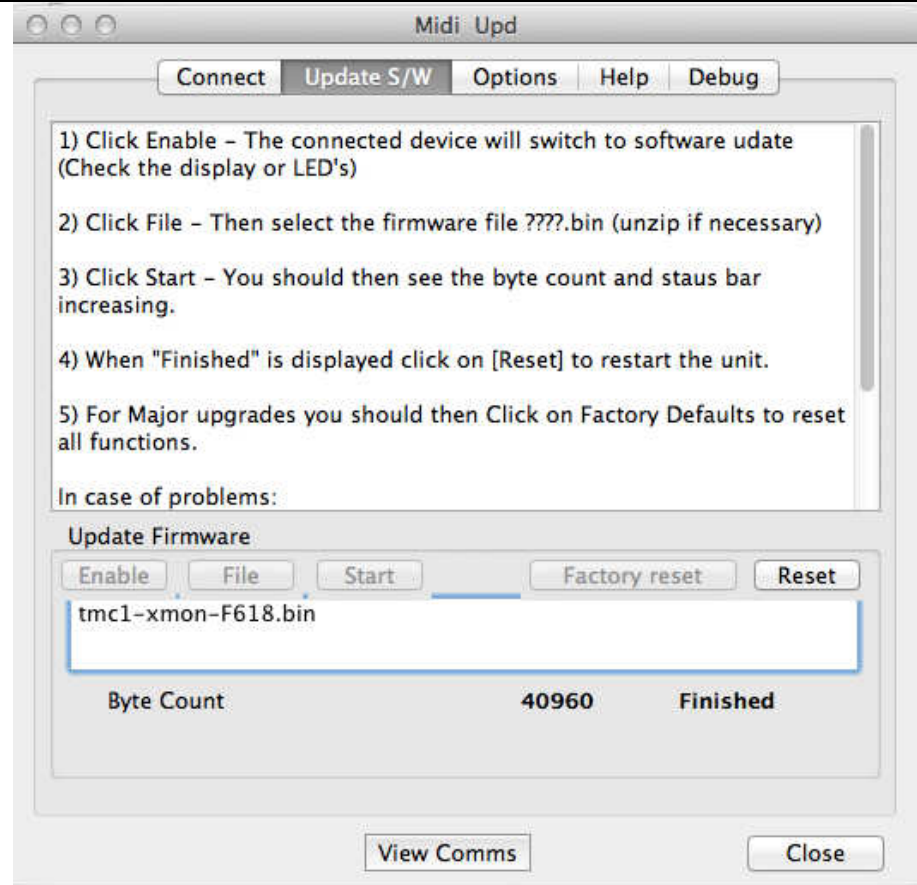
Midi Upd

Connect | Update S/W | Options | Help | Debug

1) Click Enable - The connected device will switch to software udate (Check the display or LED's)

2) Click File - Then select the firmware file ????.bin (unzip if necessary)

3) Click Start - You should then see the byte count and staus bar increasing.

4) When "Finished" is displayed click on [Reset] to restart the unit.

5) For Major upgrades you should then Click on Factory Defaults to reset all functions.

In case of problems:

Update Firmware

Enable | File | Start | Factory reset | Reset

tmc1-xmon-F618.bin

Byte Count 40960 Finished

View Comms

Close